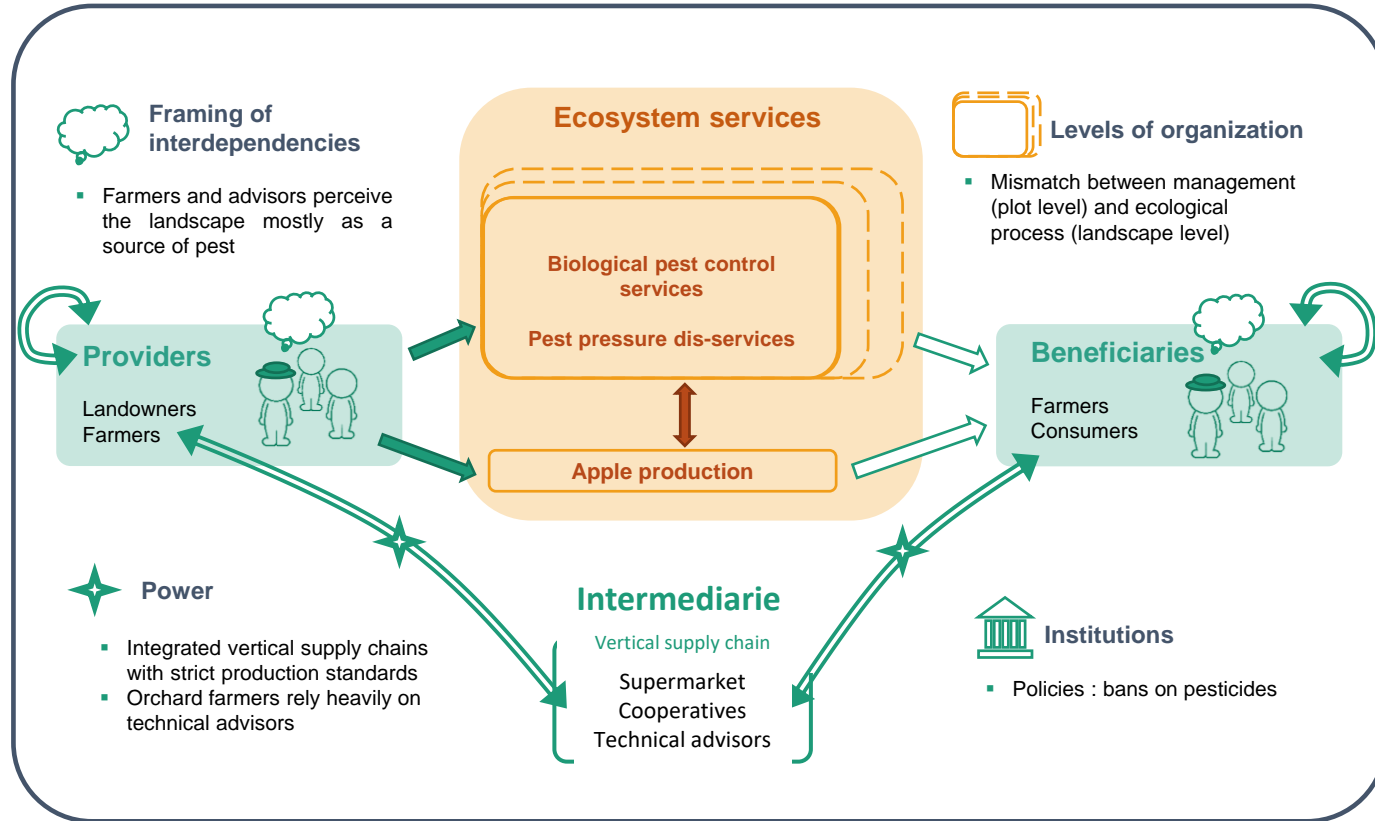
Framing of interdependencies

- Farmers and advisors perceive the landscape mostly as a source of pest

Ecosystem services

Biological pest control services

Pest pressure dis-services

Apple production

Levels of organization

- Mismatch between management (plot level) and ecological process (landscape level)

Providers

Landowners
Farmers

Beneficiaries

Farmers
Consumers

Power

- Integrated vertical supply chains with strict production standards
- Orchard farmers rely heavily on technical advisors

Intermediarie

Vertical supply chain

Supermarket
Cooperatives
Technical advisors

Institutions

- Policies : bans on pesticides